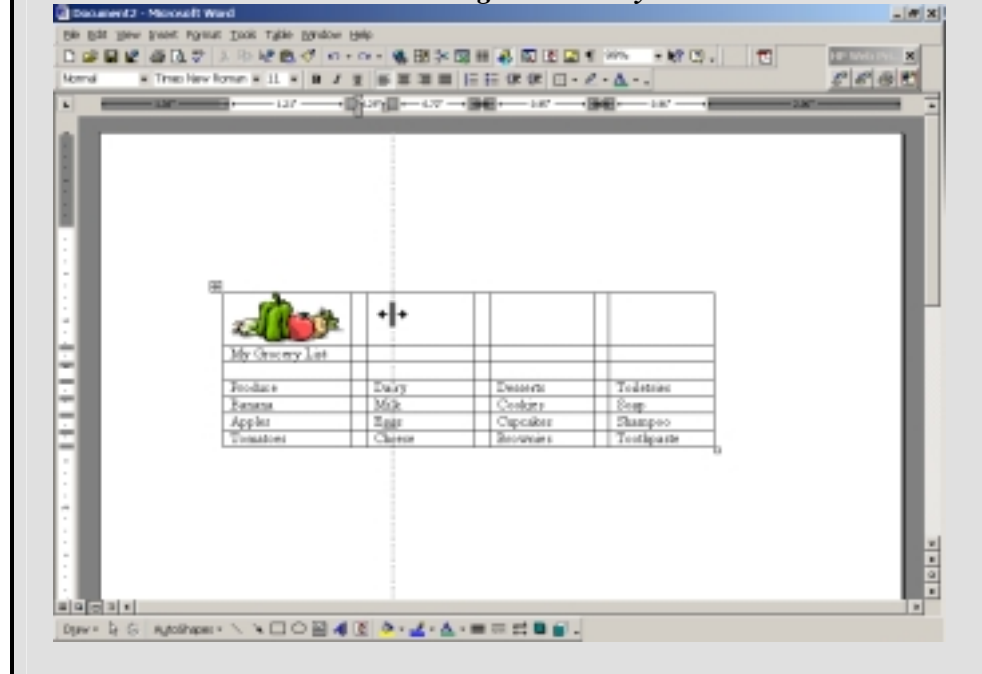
Document2 - Microsoft Word

File Edit View Insert Format Tools Table Window Help

Normal Times New Roman 11

| My Grocery List | | | |
|---|---|---|---|
| | | | |
| Produce | Dairy | Desserts | Toiletries |
| Banana | Milk | Cookies | Soap |
| Apples | Eggs | Cupcakes | Shampoo |
| Tomatoes | Cheese | Brownies | Toothpaste |

Draw AutoShapes